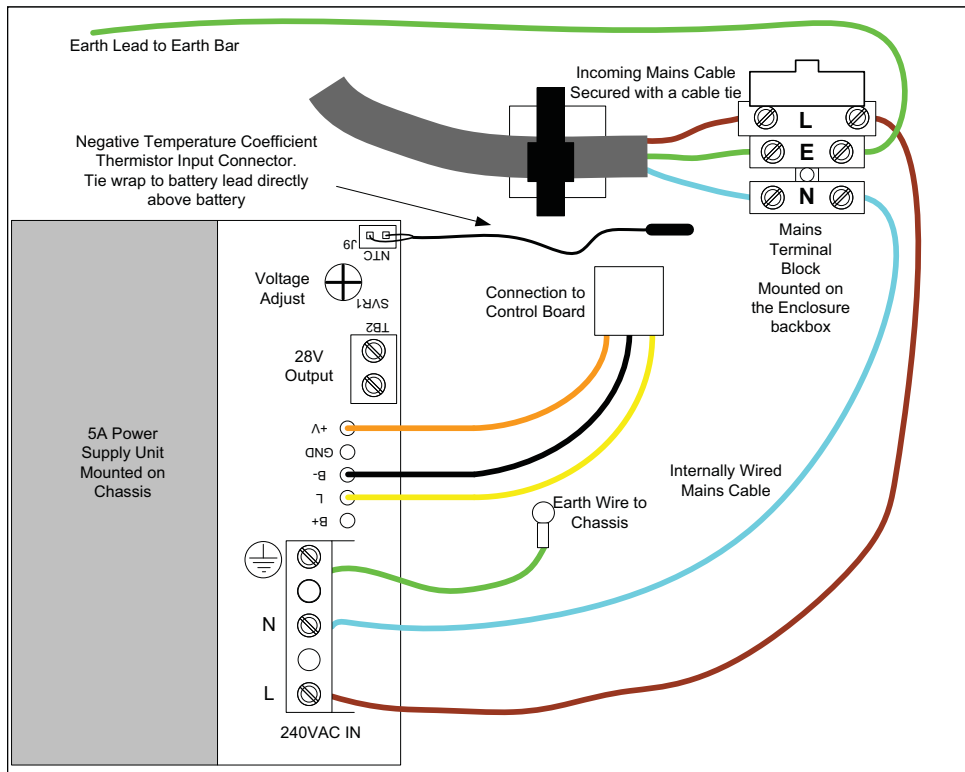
Earth Lead to Earth Bar

Incoming Mains Cable Secured with a cable tie

L

E

N

Negative Temperature Coefficient Thermistor Input Connector. Tie wrap to battery lead directly above battery

NTC J9

Voltage Adjust

SVR1

TB2

28V Output

Connection to Control Board

Mains Terminal Block Mounted on the Enclosure backbox

5A Power Supply Unit Mounted on Chassis

+V

GND

B-

L

B+

Internally Wired Mains Cable

Earth Wire to Chassis

N

L

240VAC IN